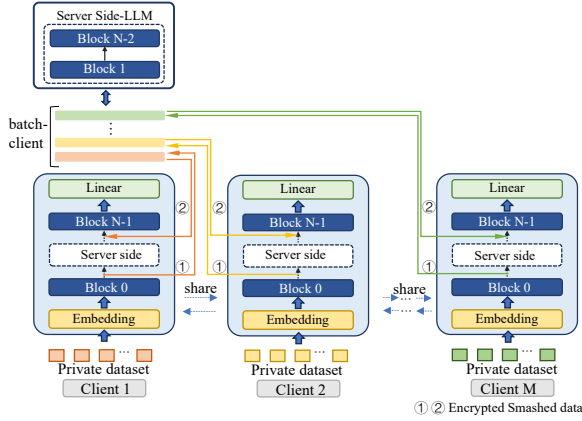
Server Side-LLM

Block N-2

Block 1

batch-client

⋮

Linear

Block N-1

Server side

Block 0

Embedding

② ①

share

Private dataset

Client 1

Linear

Block N-1

Server side

Block 0

Embedding

② ①

share

Private dataset

Client 2

Linear

Block N-1

Server side

Block 0

Embedding

② ①

Private dataset

Client M

① ② Encrypted Smashed data